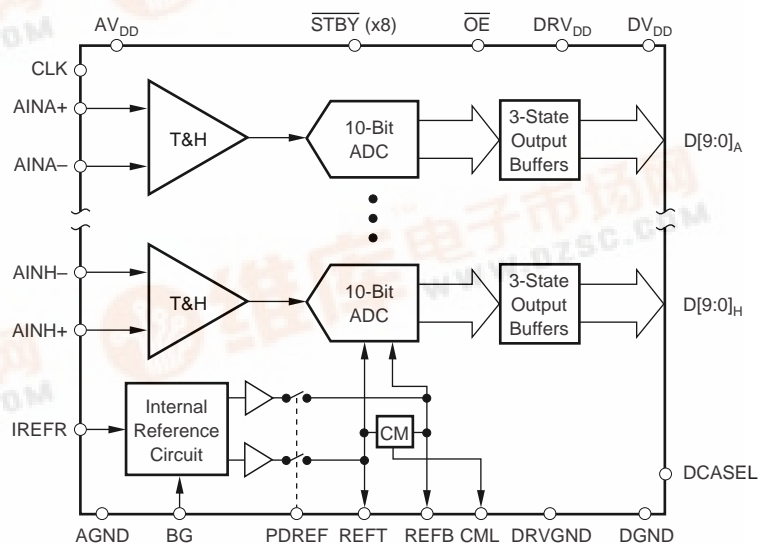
$AV_{DD}$ $\overline{STBY}$ (x8) $\overline{OE}$ $DRV_{DD}$ $DV_{DD}$

CLK

AINA+

AINA–

T&H

10-Bit ADC

3-State Output Buffers

$D[9:0]_A$

AINH–

AINH+

T&H

10-Bit ADC

3-State Output Buffers

$D[9:0]_H$

IREFR

Internal Reference Circuit

CM

DCASEL

AGND BG PDREF REFT REFB CML DRVGND DGND

www.dzsc.com